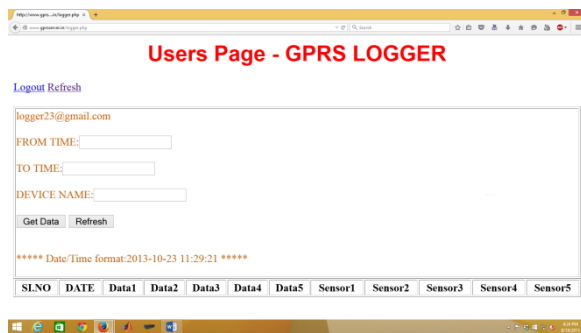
http://www.gpr...er/logger.php ×

www.gprsserver.in/logger.php

Search

Users Page - GPRS LOGGER

Logout Refresh

logger23@gmail.com

FROM TIME:

TO TIME:

DEVICE NAME:

Get Data Refresh

***** Date/Time format:2013-10-23 11:29:21 *****

| SLNO | DATE | Data1 | Data2 | Data3 | Data4 | Data5 | Sensor1 | Sensor2 | Sensor3 | Sensor4 | Sensor5 |
|---|---|---|---|---|---|---|---|---|---|---|---|